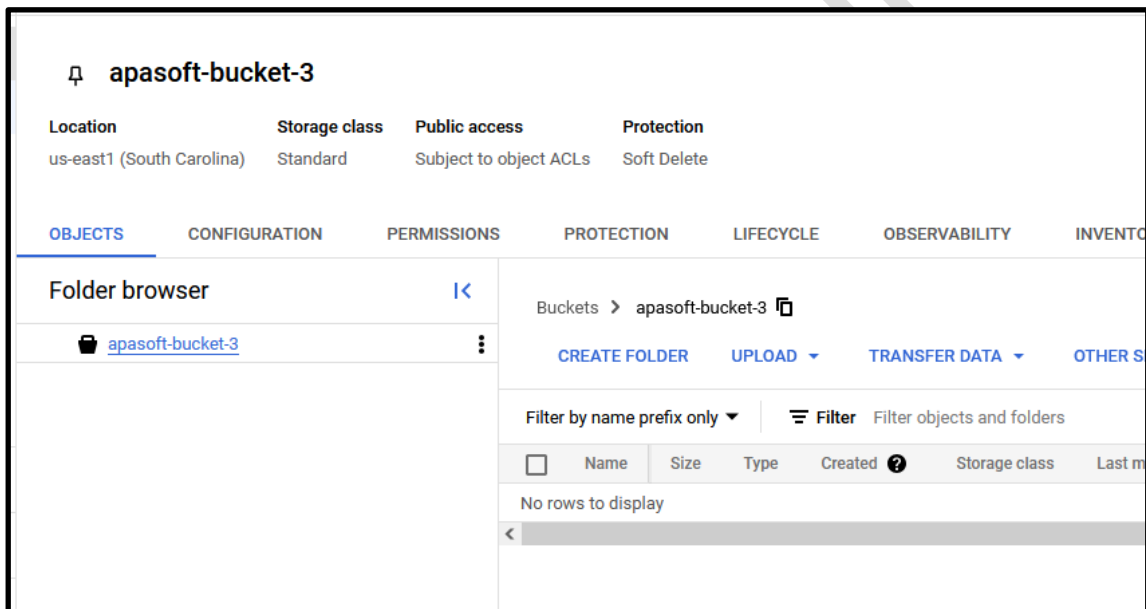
apasoft-bucket-3

| Location | Storage class | Public access | Protection |
|---|---|---|---|
| us-east1 (South Carolina) | Standard | Subject to object ACLs | Soft Delete |

OBJECTS CONFIGURATION PERMISSIONS PROTECTION LIFECYCLE OBSERVABILITY INVENTO

Folder browser

apasoft-bucket-3

Buckets > apasoft-bucket-3

CREATE FOLDER UPLOAD TRANSFER DATA OTHER S

Filter by name prefix only Filter Filter objects and folders

| Name | Size | Type | Created | Storage class | Last m |
|---|---|---|---|---|---|

No rows to display